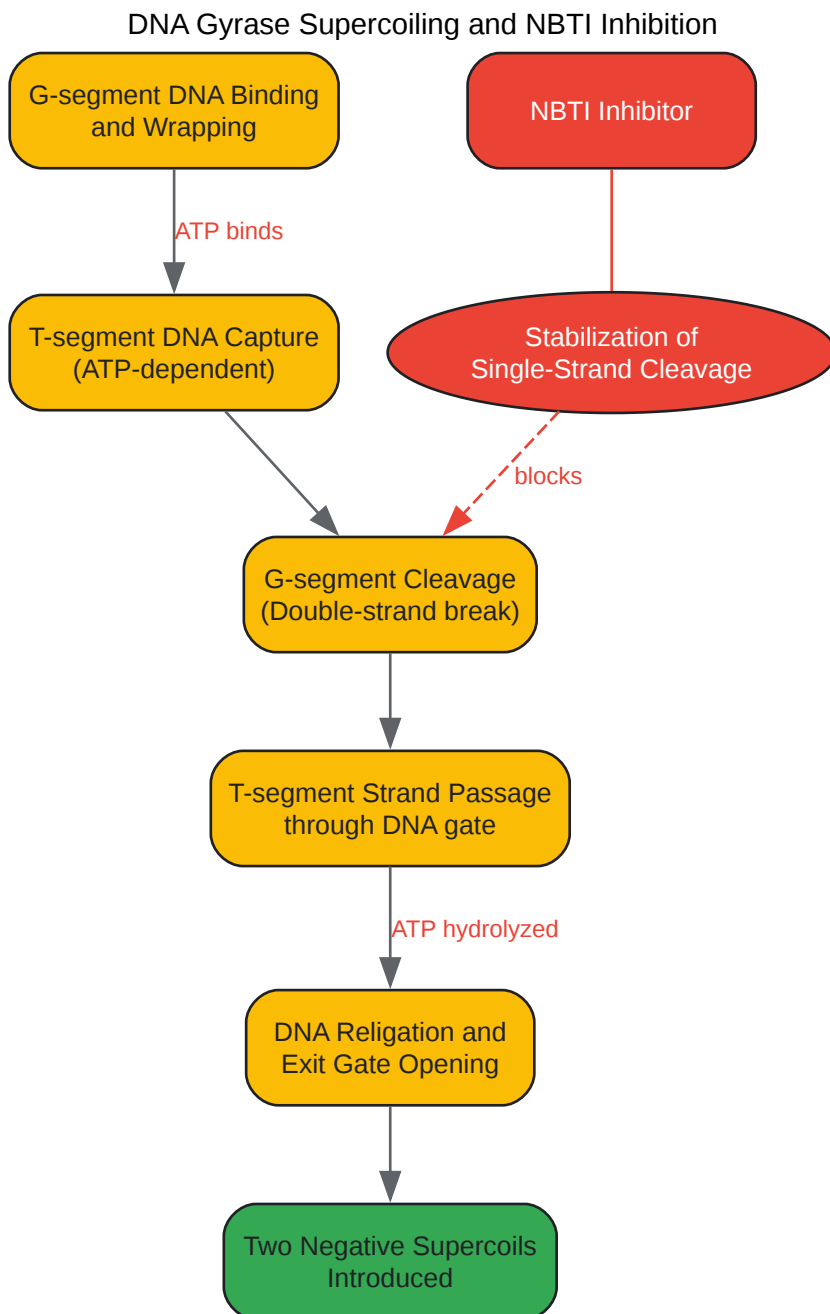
DNA Gyrase Supercoiling and NBTI Inhibition

G-segment DNA Binding and Wrapping

NBTI Inhibitor

ATP binds

T-segment DNA Capture (ATP-dependent)

Stabilization of Single-Strand Cleavage

blocks

G-segment Cleavage (Double-strand break)

T-segment Strand Passage through DNA gate

ATP hydrolyzed

DNA Religation and Exit Gate Opening

Two Negative Supercoils Introduced